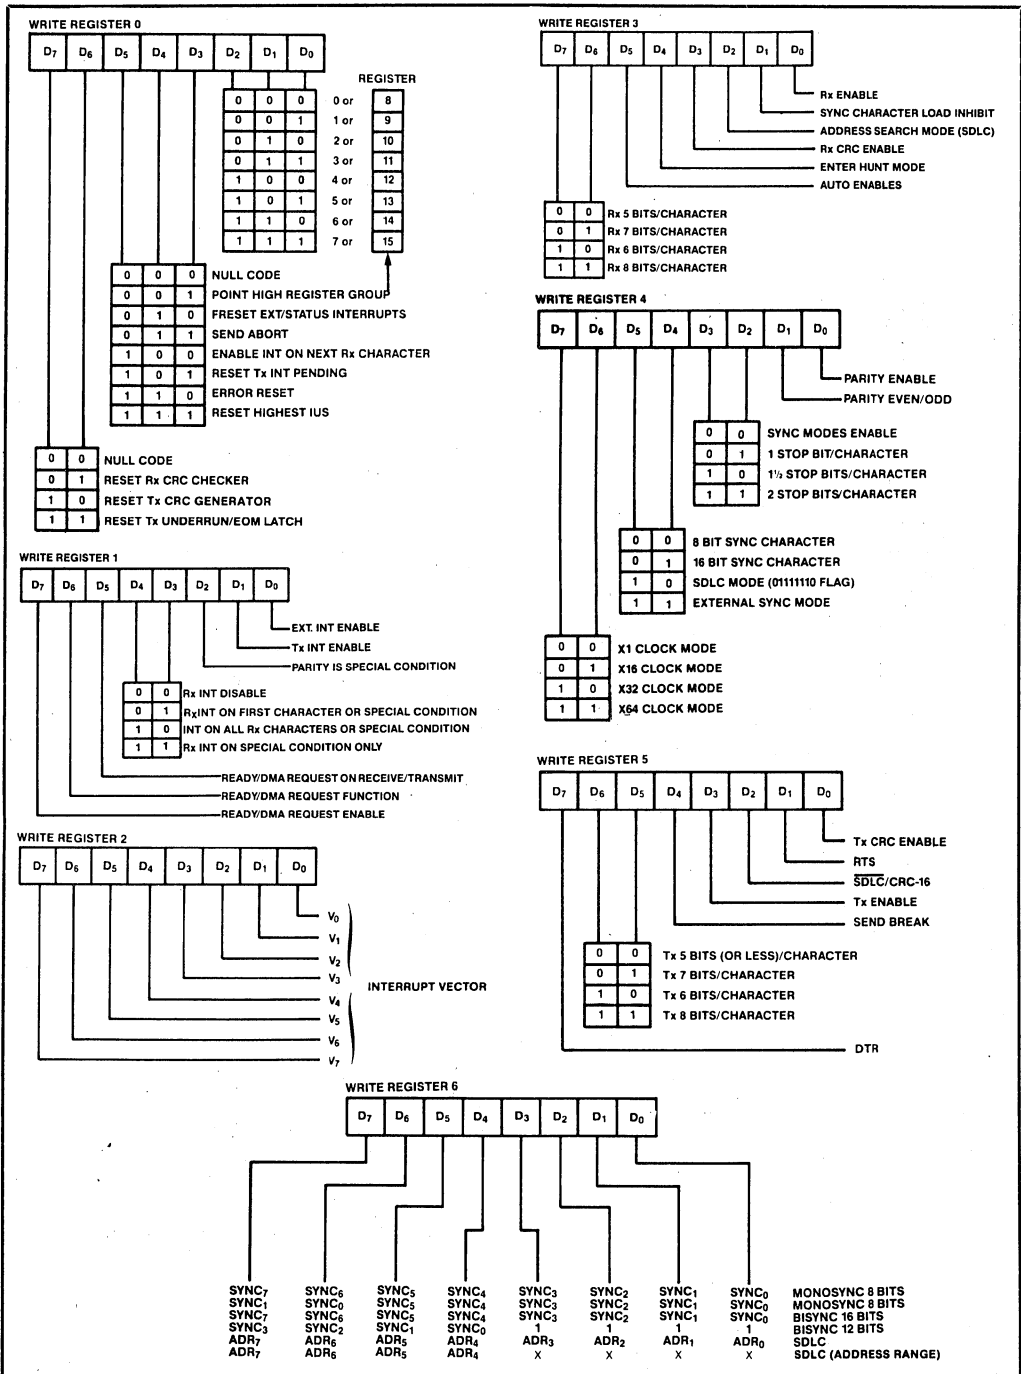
WRITE REGISTER 0

| $D_7$ | $D_6$ | $D_5$ | $D_4$ | $D_3$ | $D_2$ | $D_1$ | $D_0$ |
|---|---|---|---|---|---|---|---|

REGISTER

| | | | | |
|---|---|---|---|---|
| 0 | 0 | 0 | 0 or | 8 |
| 0 | 0 | 1 | 1 or | 9 |
| 0 | 1 | 0 | 2 or | 10 |
| 0 | 1 | 1 | 3 or | 11 |
| 1 | 0 | 0 | 4 or | 12 |
| 1 | 0 | 1 | 5 or | 13 |
| 1 | 1 | 0 | 6 or | 14 |
| 1 | 1 | 1 | 7 or | 15 |

| | | | |
|---|---|---|---|
| 0 | 0 | 0 | NULL CODE |
| 0 | 0 | 1 | POINT HIGH REGISTER GROUP |
| 0 | 1 | 0 | FRESET EXT/STATUS INTERRUPTS |
| 0 | 1 | 1 | SEND ABORT |
| 1 | 0 | 0 | ENABLE INT ON NEXT Rx CHARACTER |
| 1 | 0 | 1 | RESET Tx INT PENDING |
| 1 | 1 | 0 | ERROR RESET |
| 1 | 1 | 1 | RESET HIGHEST IUS |

| | | |
|---|---|---|
| 0 | 0 | NULL CODE |
| 0 | 1 | RESET Rx CRC CHECKER |
| 1 | 0 | RESET Tx CRC GENERATOR |
| 1 | 1 | RESET Tx UNDERRUN/EOM LATCH |

WRITE REGISTER 1

| $D_7$ | $D_6$ | $D_5$ | $D_4$ | $D_3$ | $D_2$ | $D_1$ | $D_0$ |
|---|---|---|---|---|---|---|---|

EXT. INT ENABLE
Tx INT ENABLE
PARITY IS SPECIAL CONDITION

| | | |
|---|---|---|
| 0 | 0 | Rx INT DISABLE |
| 0 | 1 | RxINT ON FIRST CHARACTER OR SPECIAL CONDITION |
| 1 | 0 | INT ON ALL Rx CHARACTERS OR SPECIAL CONDITION |
| 1 | 1 | Rx INT ON SPECIAL CONDITION ONLY |

READY/DMA REQUEST ON RECEIVE/TRANSMIT
READY/DMA REQUEST FUNCTION
READY/DMA REQUEST ENABLE

WRITE REGISTER 2

| $D_7$ | $D_6$ | $D_5$ | $D_4$ | $D_3$ | $D_2$ | $D_1$ | $D_0$ |
|---|---|---|---|---|---|---|---|

$V_0$
$V_1$
$V_2$
$V_3$
$V_4$
$V_5$
$V_6$
$V_7$
INTERRUPT VECTOR

WRITE REGISTER 3

| $D_7$ | $D_6$ | $D_5$ | $D_4$ | $D_3$ | $D_2$ | $D_1$ | $D_0$ |
|---|---|---|---|---|---|---|---|

Rx ENABLE
SYNC CHARACTER LOAD INHIBIT
ADDRESS SEARCH MODE (SDLC)
Rx CRC ENABLE
ENTER HUNT MODE
AUTO ENABLES

| | | |
|---|---|---|
| 0 | 0 | Rx 5 BITS/CHARACTER |
| 0 | 1 | Rx 7 BITS/CHARACTER |
| 1 | 0 | Rx 6 BITS/CHARACTER |
| 1 | 1 | Rx 8 BITS/CHARACTER |

WRITE REGISTER 4

| $D_7$ | $D_6$ | $D_5$ | $D_4$ | $D_3$ | $D_2$ | $D_1$ | $D_0$ |
|---|---|---|---|---|---|---|---|

PARITY ENABLE
PARITY EVEN/ODD

| | | |
|---|---|---|
| 0 | 0 | SYNC MODES ENABLE |
| 0 | 1 | 1 STOP BIT/CHARACTER |
| 1 | 0 | 1½ STOP BITS/CHARACTER |
| 1 | 1 | 2 STOP BITS/CHARACTER |

| | | |
|---|---|---|
| 0 | 0 | 8 BIT SYNC CHARACTER |
| 0 | 1 | 16 BIT SYNC CHARACTER |
| 1 | 0 | SDLC MODE (01111110 FLAG) |
| 1 | 1 | EXTERNAL SYNC MODE |

| | | |
|---|---|---|
| 0 | 0 | X1 CLOCK MODE |
| 0 | 1 | X16 CLOCK MODE |
| 1 | 0 | X32 CLOCK MODE |
| 1 | 1 | X64 CLOCK MODE |

WRITE REGISTER 5

| $D_7$ | $D_6$ | $D_5$ | $D_4$ | $D_3$ | $D_2$ | $D_1$ | $D_0$ |
|---|---|---|---|---|---|---|---|

Tx CRC ENABLE
RTS
$\overline{SDLC}$/CRC-16
Tx ENABLE
SEND BREAK

| | | |
|---|---|---|
| 0 | 0 | Tx 5 BITS (OR LESS)/CHARACTER |
| 0 | 1 | Tx 7 BITS/CHARACTER |
| 1 | 0 | Tx 6 BITS/CHARACTER |
| 1 | 1 | Tx 8 BITS/CHARACTER |

DTR

WRITE REGISTER 6

| $D_7$ | $D_6$ | $D_5$ | $D_4$ | $D_3$ | $D_2$ | $D_1$ | $D_0$ |
|---|---|---|---|---|---|---|---|

| | | | | | | | | |
|---|---|---|---|---|---|---|---|---|
| $SYNC_7$ | $SYNC_6$ | $SYNC_5$ | $SYNC_4$ | $SYNC_3$ | $SYNC_2$ | $SYNC_1$ | $SYNC_0$ | MONOSYNC 8 BITS |
| $SYNC_1$ | $SYNC_0$ | $SYNC_5$ | $SYNC_4$ | $SYNC_3$ | $SYNC_2$ | $SYNC_1$ | $SYNC_0$ | MONOSYNC 8 BITS |
| $SYNC_7$ | $SYNC_6$ | $SYNC_5$ | $SYNC_4$ | $SYNC_3$ | $SYNC_2$ | $SYNC_1$ | $SYNC_0$ | BISYNC 16 BITS |
| $SYNC_3$ | $SYNC_2$ | $SYNC_1$ | $SYNC_0$ | 1 | 1 | 1 | 1 | BISYNC 12 BITS |
| $ADR_7$ | $ADR_6$ | $ADR_5$ | $ADR_4$ | $ADR_3$ | $ADR_2$ | $ADR_1$ | $ADR_0$ | SDLC |
| $ADR_7$ | $ADR_6$ | $ADR_5$ | $ADR_4$ | x | x | x | x | SDLC (ADDRESS RANGE) |